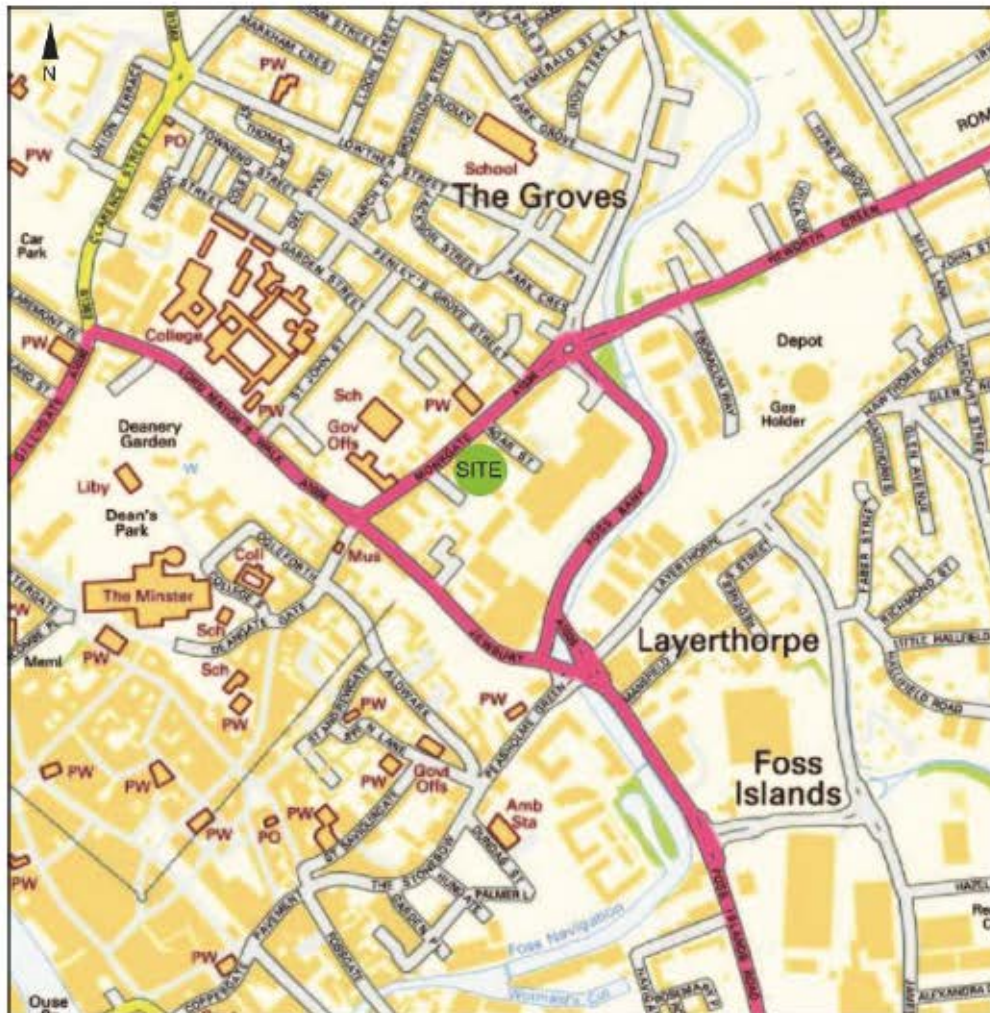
N

PW
PO
School
The Groves
PW
Car Park
PW
College
Depot
Gas Holder
Sch
PW
PW
Deanery Garden
Gov Offs
SITE
Liby
Dean's Park
Coll
Mus
The Minster
Sch
Layerthorpe
Meml
PW
Sch
PW
PW
PW
PW
PW
PW
Govt Offs
Foss Islands
Amb Sta
PW
PO
PW
PW
PW
Foss Navigation
Ouse

GARDEN STREET
PARK GROVE
PARK CRES
MONKGATE
FOSS BANK
JEWBURY
LAYERTHORPE
PEASHOLME GREEN
FOSS ISLANDS ROAD
ST JOHN ST
LORD MAYOR'S WALK
PALMER L
HUNGATE
THE STONEBOW
ST SAVIOURGATE
ALDWARK
COLLEGE ST
OGLEFORTH
GOODRAMGATE
ST ANDREWGATE
SPEN LANE
PAVEMENT
HEWORTH GREEN
HAWTHORN GROVE
GLEN AVENUE
FABER STREET
RICHMOND ST
HALLFIELD ROAD
ALEXANDRA
HAZEL
EMERALD ST
GROVE TERR LA
ROM